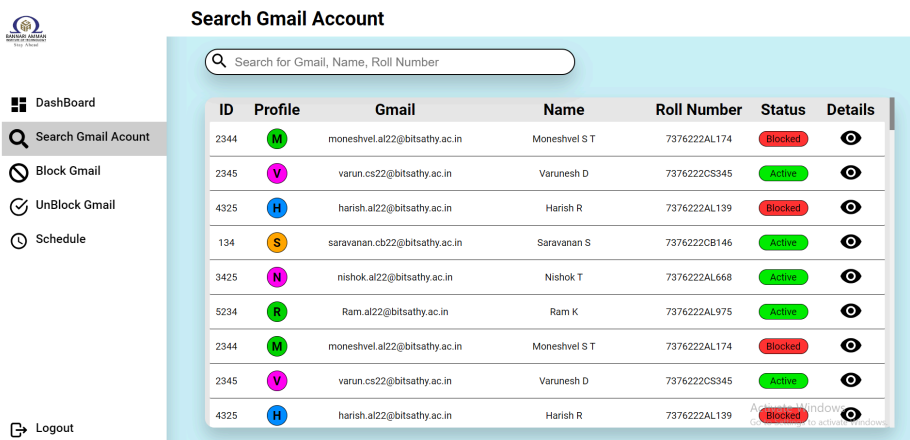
BANNARI AMMAN INSTITUTE OF TECHNOLOGY
Stay Ahead

Search Gmail Account

DashBoard
Search Gmail Acount
Block Gmail
UnBlock Gmail
Schedule

Logout

Search for Gmail, Name, Roll Number

| ID | Profile | Gmail | Name | Roll Number | Status | Details |
|---|---|---|---|---|---|---|
| 2344 | M | moneshvel.al22@bitsathy.ac.in | Moneshvel S T | 7376222AL174 | Blocked | |
| 2345 | V | varun.cs22@bitsathy.ac.in | Varunesh D | 7376222CS345 | Active | |
| 4325 | H | harish.al22@bitsathy.ac.in | Harish R | 7376222AL139 | Blocked | |
| 134 | S | saravanan.cb22@bitsathy.ac.in | Saravanan S | 7376222CB146 | Active | |
| 3425 | N | nishok.al22@bitsathy.ac.in | Nishok T | 7376222AL668 | Active | |
| 5234 | R | Ram.al22@bitsathy.ac.in | Ram K | 7376222AL975 | Active | |
| 2344 | M | moneshvel.al22@bitsathy.ac.in | Moneshvel S T | 7376222AL174 | Blocked | |
| 2345 | V | varun.cs22@bitsathy.ac.in | Varunesh D | 7376222CS345 | Active | |
| 4325 | H | harish.al22@bitsathy.ac.in | Harish R | 7376222AL139 | Blocked | |

Activate Windows
Go to Settings to activate Windows.